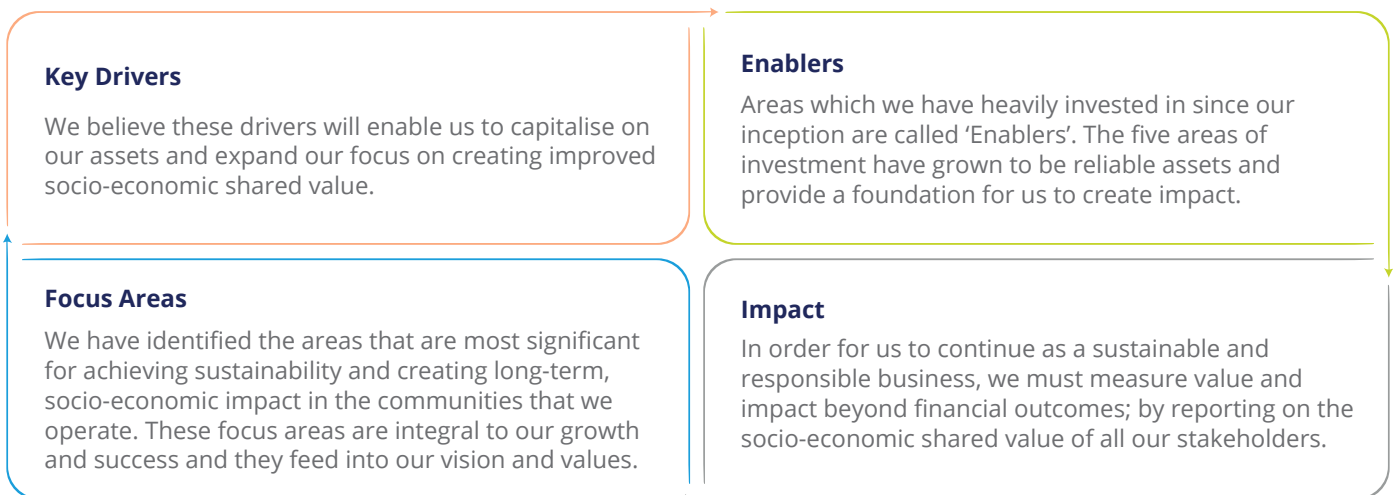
**Key Drivers**

We believe these drivers will enable us to capitalise on our assets and expand our focus on creating improved socio-economic shared value.

**Enablers**

Areas which we have heavily invested in since our inception are called ‘Enablers’. The five areas of investment have grown to be reliable assets and provide a foundation for us to create impact.

**Focus Areas**

We have identified the areas that are most significant for achieving sustainability and creating long-term, socio-economic impact in the communities that we operate. These focus areas are integral to our growth and success and they feed into our vision and values.

**Impact**

In order for us to continue as a sustainable and responsible business, we must measure value and impact beyond financial outcomes; by reporting on the socio-economic shared value of all our stakeholders.